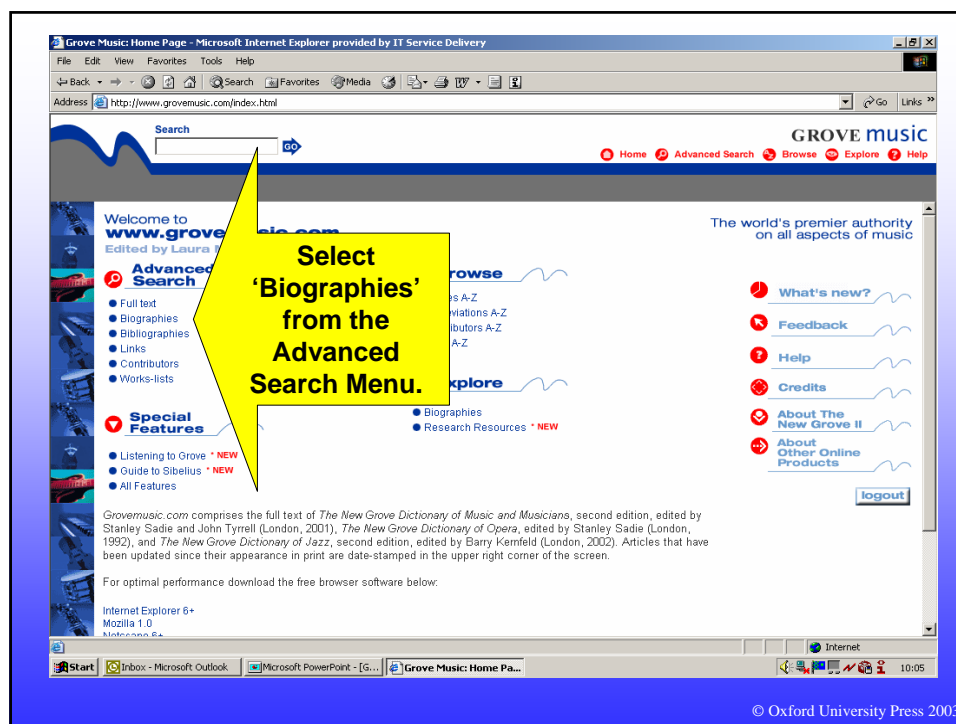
Grove Music: Home Page - Microsoft Internet Explorer provided by IT Service Delivery

File Edit View Favorites Tools Help

Back Search Favorites Media

Address http://www.grovemusic.com/index.html

Go Links

Search

GO

GROVE MUSIC

Home Advanced Search Browse Explore Help

Welcome to www.grove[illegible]

Edited by Laura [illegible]

The world's premier authority on all aspects of music

Advanced Search

Full text
Biographies
Bibliographies
Links
Contributors
Works-lists

Select 'Biographies' from the Advanced Search Menu.

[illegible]rowse

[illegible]es A-Z
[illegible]viations A-Z
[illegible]ibutors A-Z
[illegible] A-Z

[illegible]xplore

Biographies
Research Resources * NEW

What's new?

Feedback

Help

Credits

About The New Grove II

About Other Online Products

Special Features

Listening to Grove * NEW
Guide to Sibelius * NEW
All Features

logout

Grovemusic.com comprises the full text of The New Grove Dictionary of Music and Musicians, second edition, edited by Stanley Sadie and John Tyrrell (London, 2001), The New Grove Dictionary of Opera, edited by Stanley Sadie (London, 1992), and The New Grove Dictionary of Jazz, second edition, edited by Barry Kernfeld (London, 2002). Articles that have been updated since their appearance in print are date-stamped in the upper right corner of the screen.

For optimal performance download the free browser software below:

Internet Explorer 6+
Mozilla 1.0
Netscape 6+

Internet

Start Inbox - Microsoft Outlook Microsoft PowerPoint - [G... Grove Music: Home Pa... 10:05

© Oxford University Press 2003